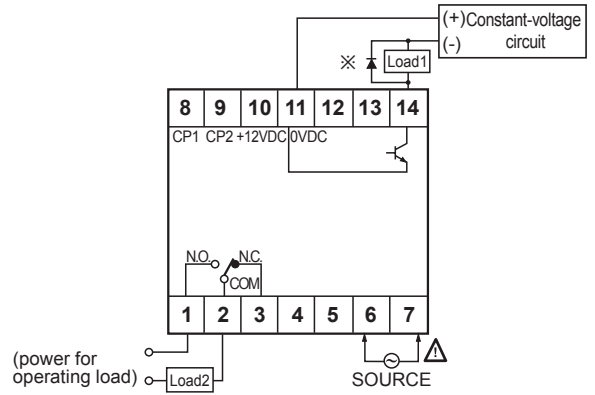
(+)Constant-voltage
(-) circuit

※ Load1

| 8 | 9 | 10 | 11 | 12 | 13 | 14 |
|---|---|---|---|---|---|---|

CP1 CP2 +12VDC 0VDC

N.O. N.C.
COM

| 1 | 2 | 3 | 4 | 5 | 6 | 7 |
|---|---|---|---|---|---|---|

(power for operating load) Load2

SOURCE